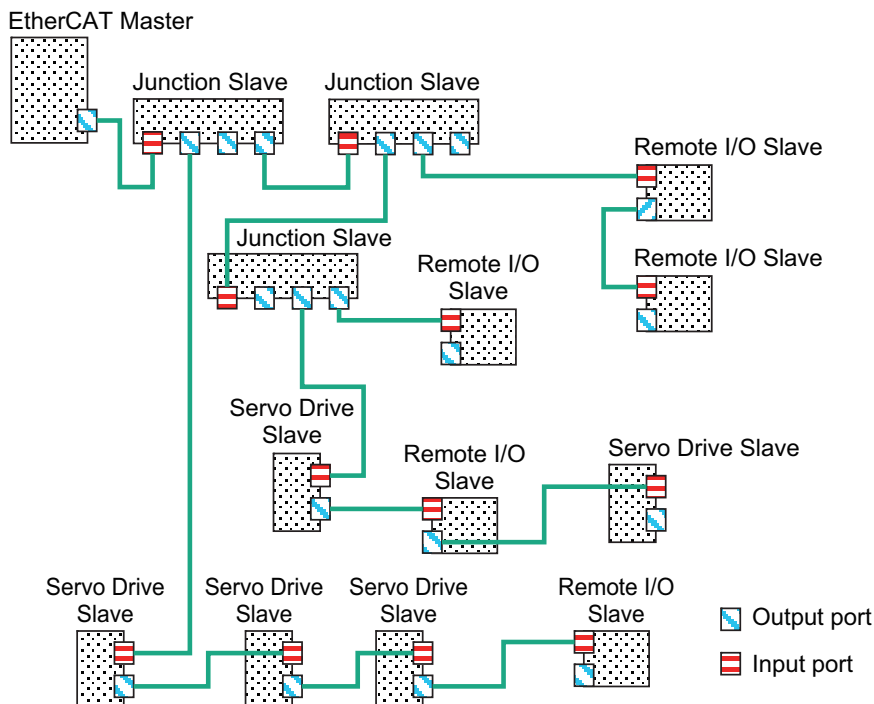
EtherCAT Master

Junction Slave

Junction Slave

Remote I/O Slave

Remote I/O Slave

Junction Slave

Remote I/O Slave

Servo Drive Slave

Remote I/O Slave

Servo Drive Slave

Servo Drive Slave

Servo Drive Slave

Servo Drive Slave

Remote I/O Slave

Output port

Input port